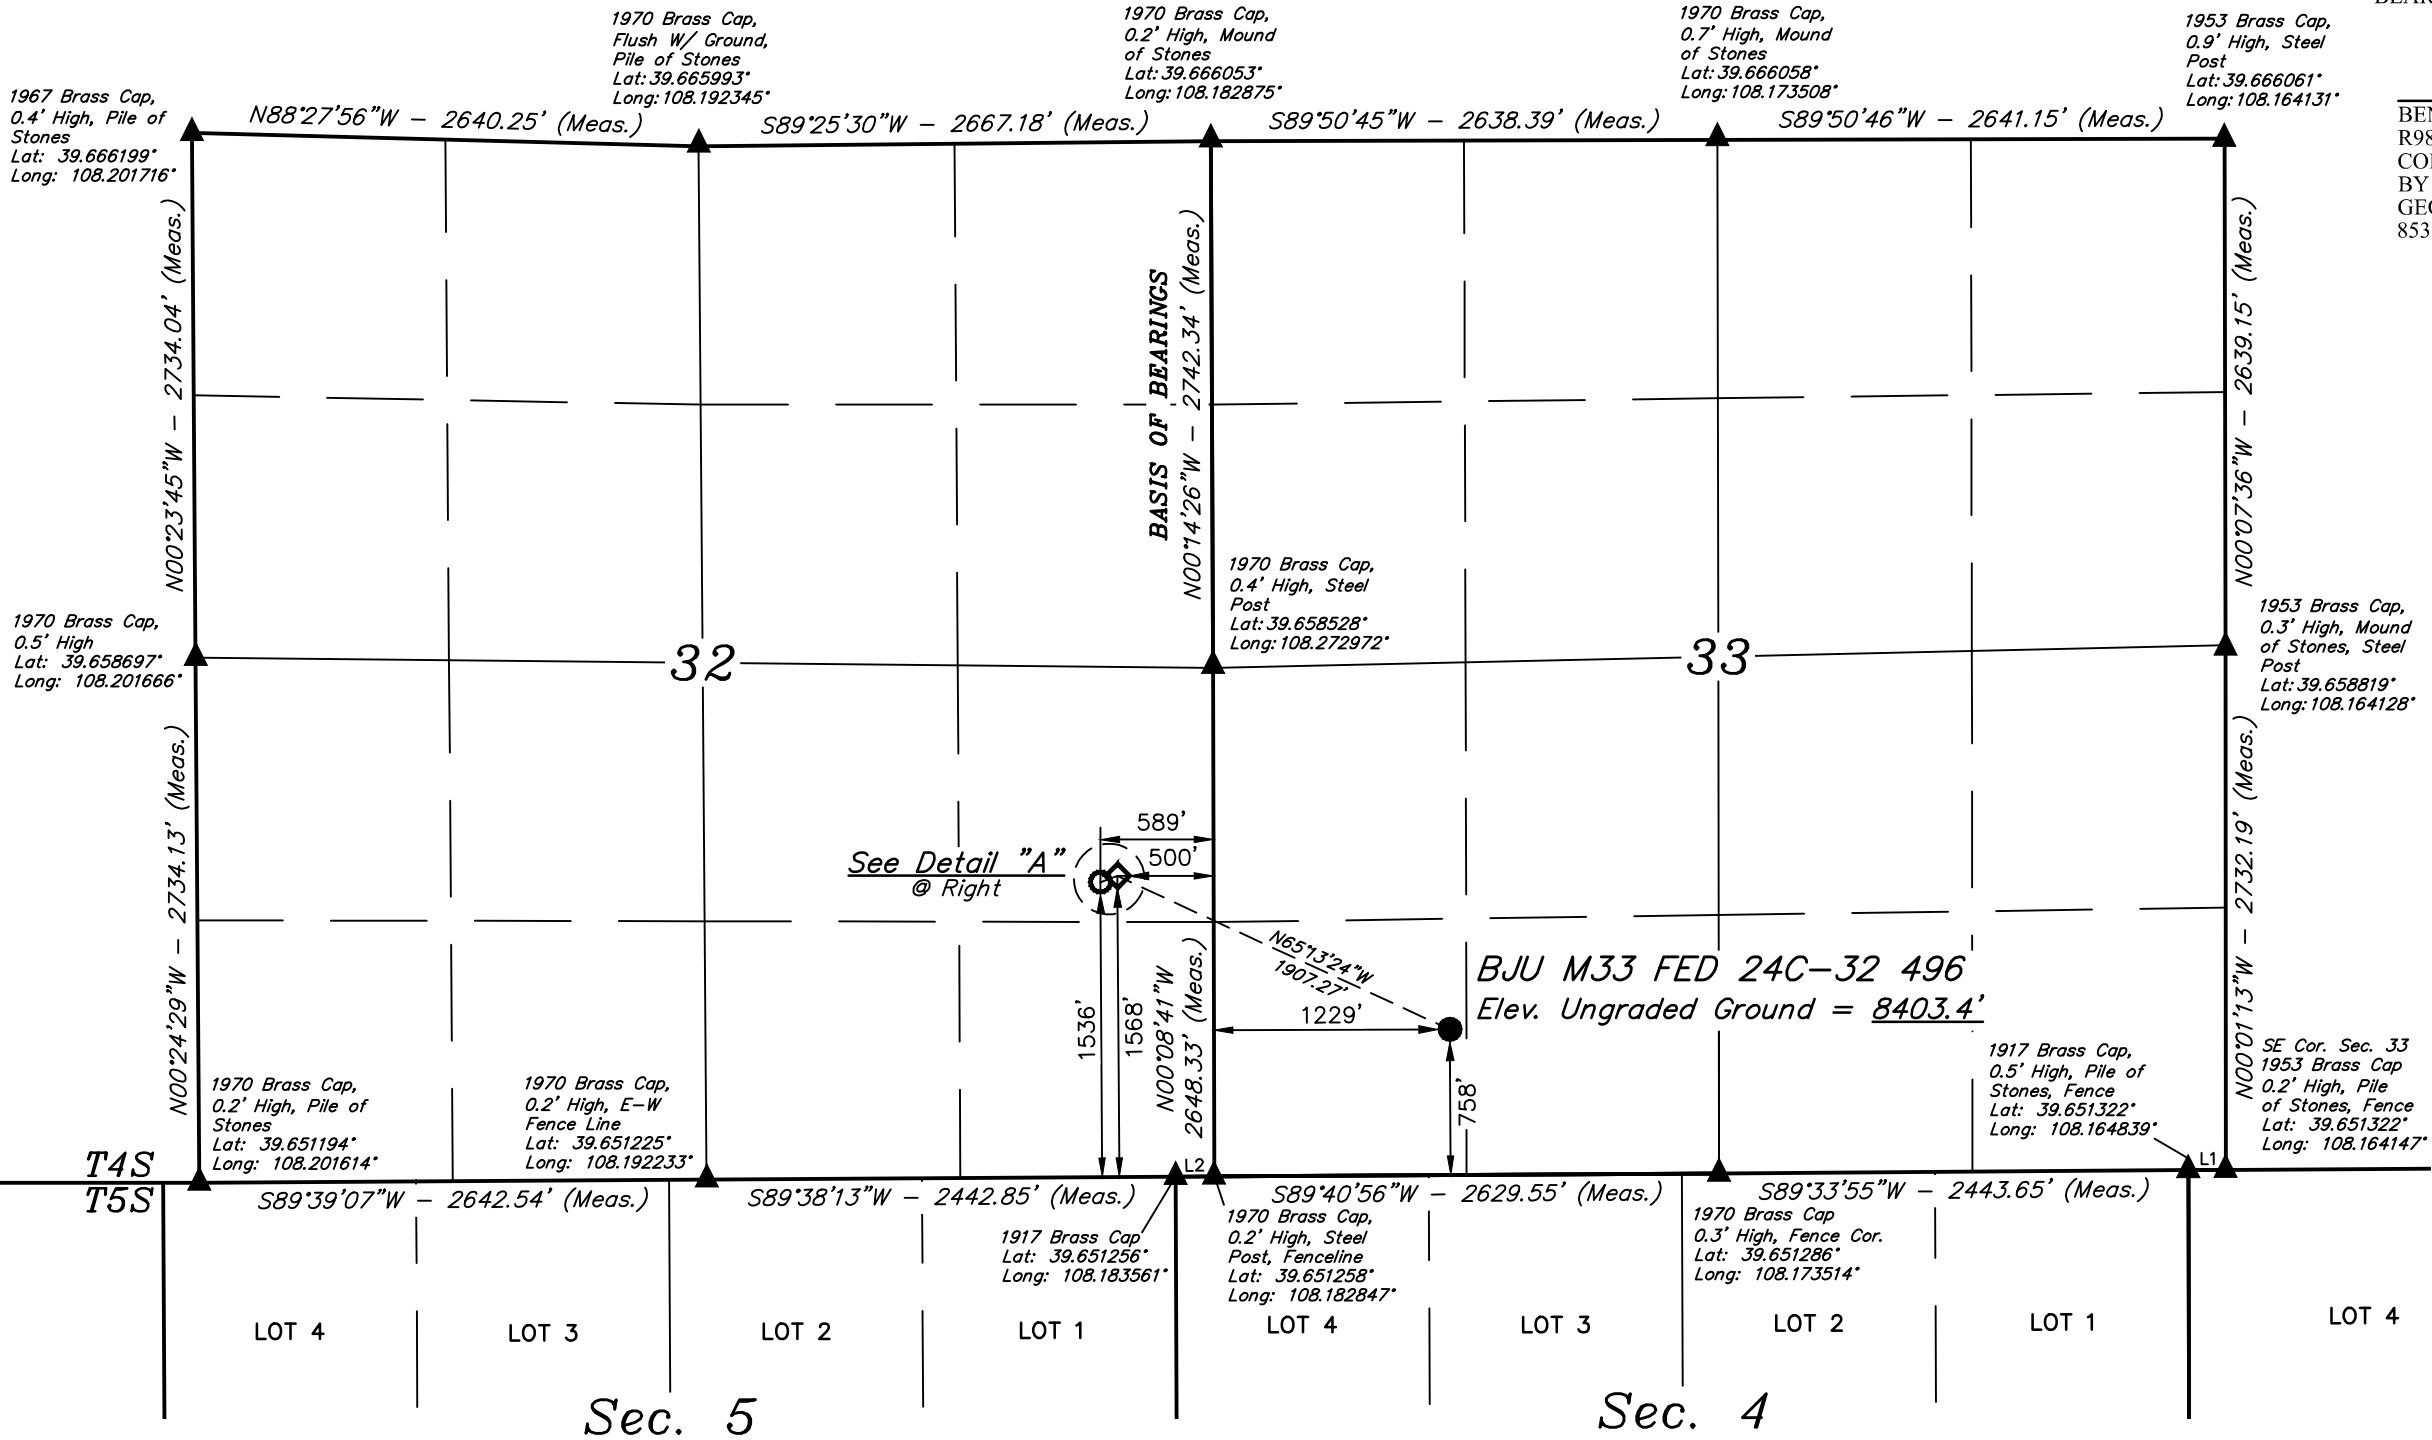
BEAR

BEN
R98
COI
BY
GEO
853

1967 Brass Cap, 0.4' High, Pile of Stones Lat: 39.666199° Long: 108.201716°

1970 Brass Cap, Flush W/ Ground, Pile of Stones Lat: 39.665993° Long: 108.192345°

1970 Brass Cap, 0.2' High, Mound of Stones Lat: 39.666053° Long: 108.182875°

1970 Brass Cap, 0.7' High, Mound of Stones Lat: 39.666058° Long: 108.173508°

1953 Brass Cap, 0.9' High, Steel Post Lat: 39.666061° Long: 108.164131°

N88°27'56"W – 2640.25' (Meas.)

S89°25'30"W – 2667.18' (Meas.)

S89°50'45"W – 2638.39' (Meas.)

S89°50'46"W – 2641.15' (Meas.)

N00°23'45"W – 2734.04' (Meas.)

BASIS OF BEARINGS

N00°14'26"W – 2742.34' (Meas.)

N00°07'36"W – 2639.15' (Meas.)

1970 Brass Cap, 0.4' High, Steel Post Lat: 39.658528° Long: 108.272972°

1970 Brass Cap, 0.5' High Lat: 39.658697° Long: 108.201666°

32

33

1953 Brass Cap, 0.3' High, Mound of Stones, Steel Post Lat: 39.658819° Long: 108.164128°

N00°24'29"W – 2734.13' (Meas.)

N00°01'13"W – 2732.19' (Meas.)

589'

500'

See Detail "A" @ Right

N65°13'24"W 1907.27'

BJU M33 FED 24C–32 496

Elev. Ungraded Ground = 8403.4'

1229'

1536'

1568'

N00°08'41"W 2648.33' (Meas.)

758'

1970 Brass Cap, 0.2' High, Pile of Stones Lat: 39.651194° Long: 108.201614°

1970 Brass Cap, 0.2' High, E–W Fence Line Lat: 39.651225° Long: 108.192233°

1917 Brass Cap, 0.5' High, Pile of Stones, Fence Lat: 39.651322° Long: 108.164839°

SE Cor. Sec. 33 1953 Brass Cap 0.2' High, Pile of Stones, Fence Lat: 39.651322° Long: 108.164147°

L2

L1

T4S
T5S

S89°39'07"W – 2642.54' (Meas.)

S89°38'13"W – 2442.85' (Meas.)

S89°40'56"W – 2629.55' (Meas.)

S89°33'55"W – 2443.65' (Meas.)

1917 Brass Cap Lat: 39.651256° Long: 108.183561°

1970 Brass Cap, 0.2' High, Steel Post, Fenceline Lat: 39.651258° Long: 108.182847°

1970 Brass Cap 0.3' High, Fence Cor. Lat: 39.651286° Long: 108.173514°

LOT 4 LOT 3 LOT 2 LOT 1 LOT 4 LOT 3 LOT 2 LOT 1 LOT 4

Sec. 5

Sec. 4